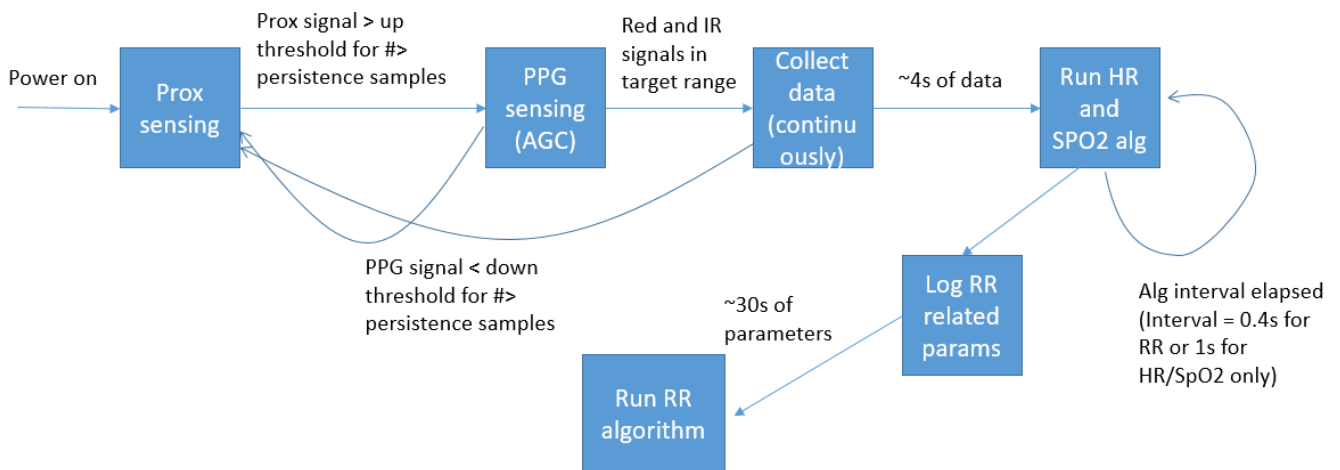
Power on

Prox sensing

Prox signal > up threshold for #> persistence samples

PPG sensing (AGC)

Red and IR signals in target range

Collect data (continu ously)

~4s of data

Run HR and SPO2 alg

PPG signal < down threshold for #> persistence samples

Log RR related params

~30s of parameters

Alg interval elapsed (Interval = 0.4s for RR or 1s for HR/SpO2 only)

Run RR algorithm